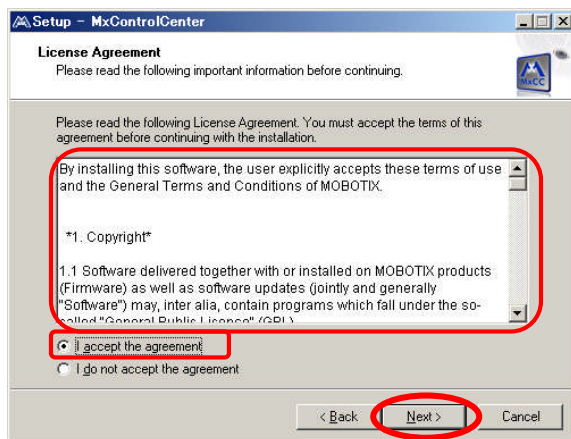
Setup - MxControlCenter

License Agreement
Please read the following important information before continuing.

MxCC

Please read the following License Agreement. You must accept the terms of this agreement before continuing with the installation.

By installing this software, the user explicitly accepts these terms of use and the General Terms and Conditions of MOBOTIX.

*1. Copyright*

1.1 Software delivered together with or installed on MOBOTIX products (Firmware) as well as software updates (jointly and generally "Software") may, inter alia, contain programs which fall under the so-called "General Public License" (GPL)

I accept the agreement

I do not accept the agreement

< Back

Next >

Cancel